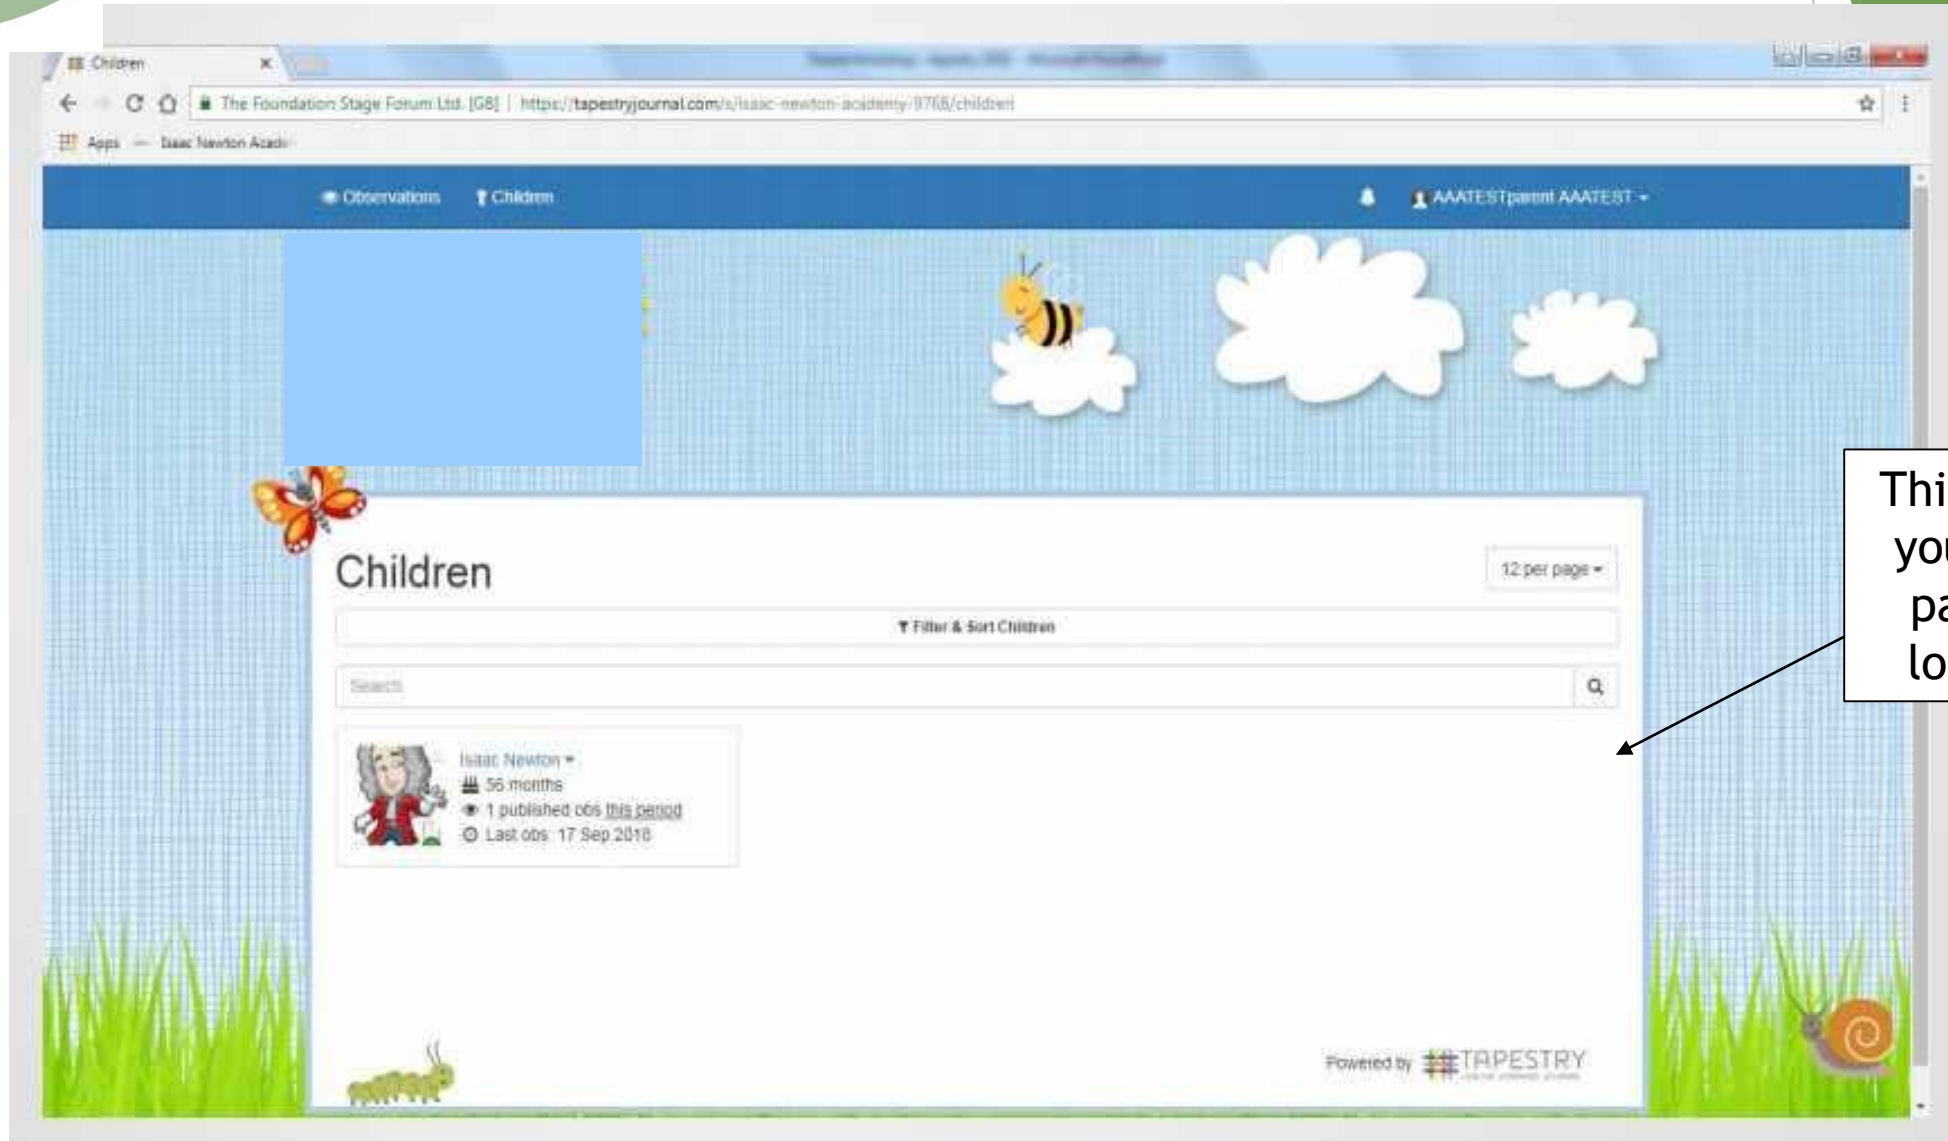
Children ×

The Foundation Stage Forum Ltd. [GB] | https://tapestryjournal.com/s/isaac-newton-academy-9768/children

Apps — Isaac Newton Acad

Observations Children

AAATESTparent AAATEST

Children

12 per page

Filter & Sort Children

Search

Isaac Newton
56 months
1 published obs this period
Last obs: 17 Sep 2018

Powered by TAPESTRY

Thi
you
pa
lo